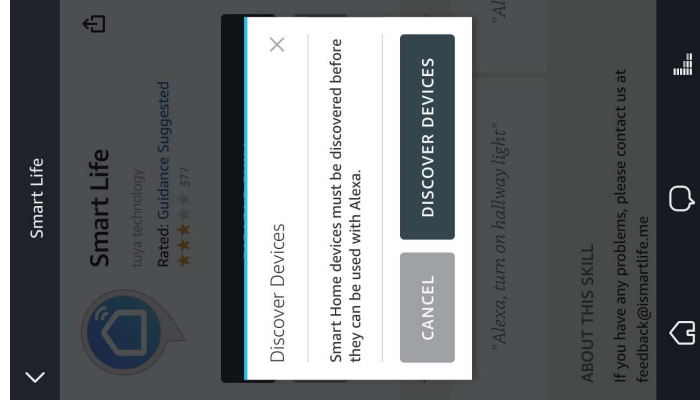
Smart Life

Smart Life
tuya technology
Rated: Guidance Suggested
377

Discover Devices

Smart Home devices must be discovered before they can be used with Alexa.

CANCEL
DISCOVER DEVICES

"Alexa, turn on hallway light"
"Al

ABOUT THIS SKILL
If you have any problems, please contact us at feedback@ismartlife.me